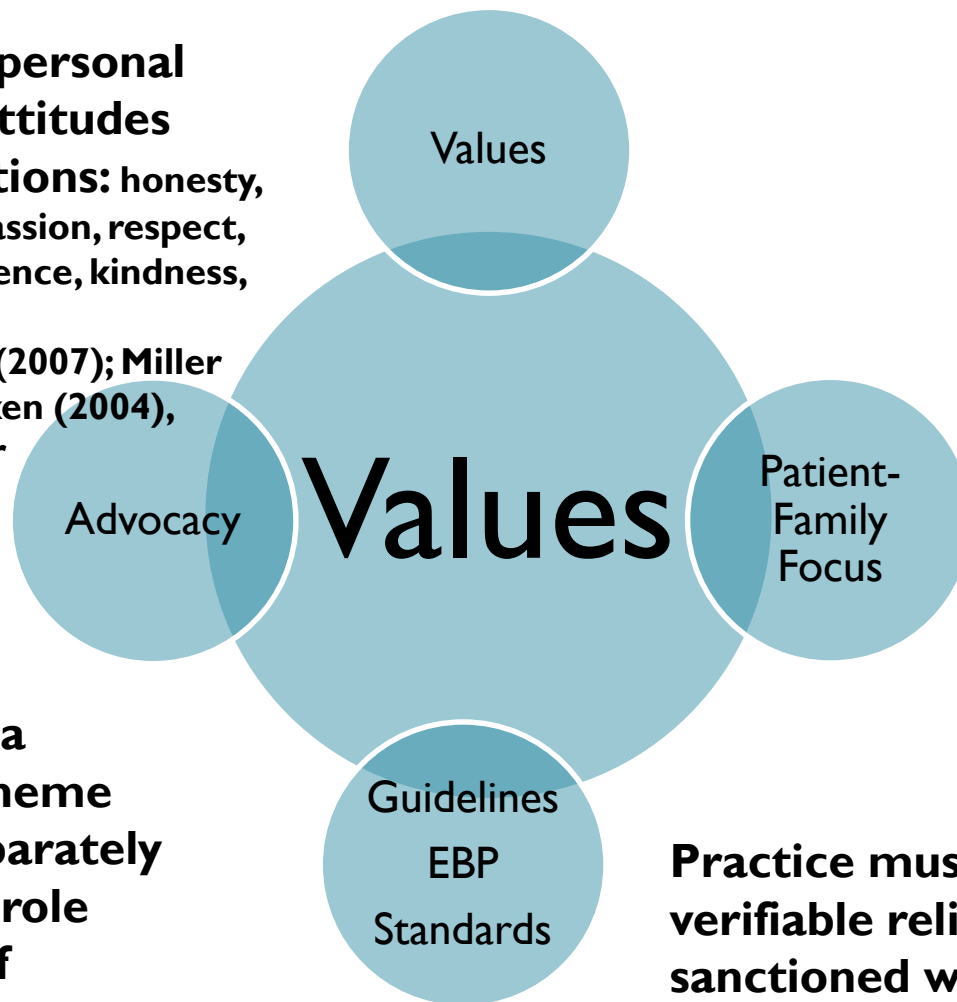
personal
ttitudes
tions: honesty,
assion, respect,
ence, kindness,

(2007); Miller
ten (2004),
r

Values

Advocacy

Values

Patient-Family Focus

Guidelines
EBP
Standards

a
heme
parately
role
f

Practice mus
verifiable reli
sanctioned w